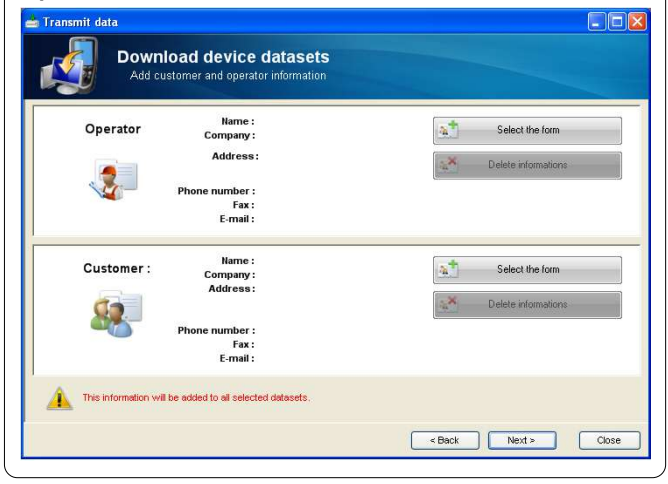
Transmit data

Download device datasets
Add customer and operator information

Operator

Name :
Company :
Address :

Phone number :
Fax :
E-mail :

Select the form
Delete informations

Customer :

Name :
Company :
Address :

Phone number :
Fax :
E-mail :

Select the form
Delete informations

This information will be added to all selected datasets.

< Back
Next >
Close